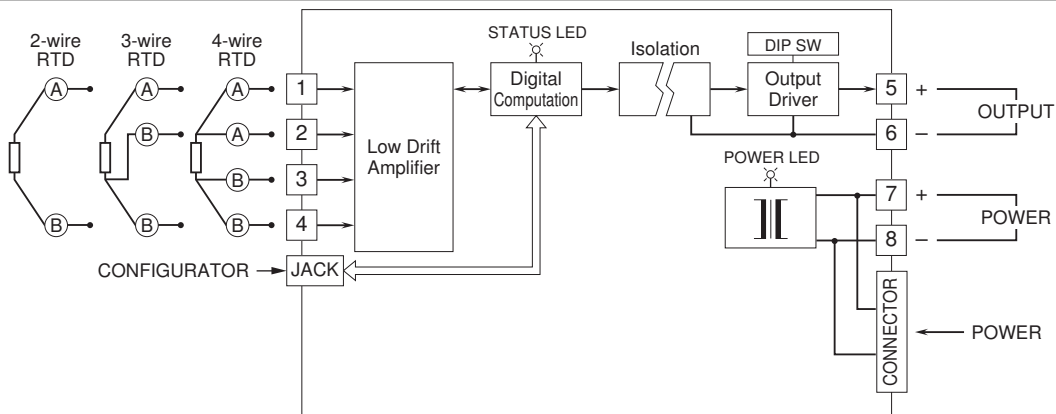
2-wire RTD

3-wire RTD

4-wire RTD

A
B
A
B
B
A
A
B
B

1
2
3
4

JACK

CONFIGURATOR

Low Drift Amplifier

STATUS LED

Digital Computation

Isolation

DIP SW

Output Driver

5 +
6 –

OUTPUT

POWER LED

7 +
8 –

POWER

CONNECTOR

POWER